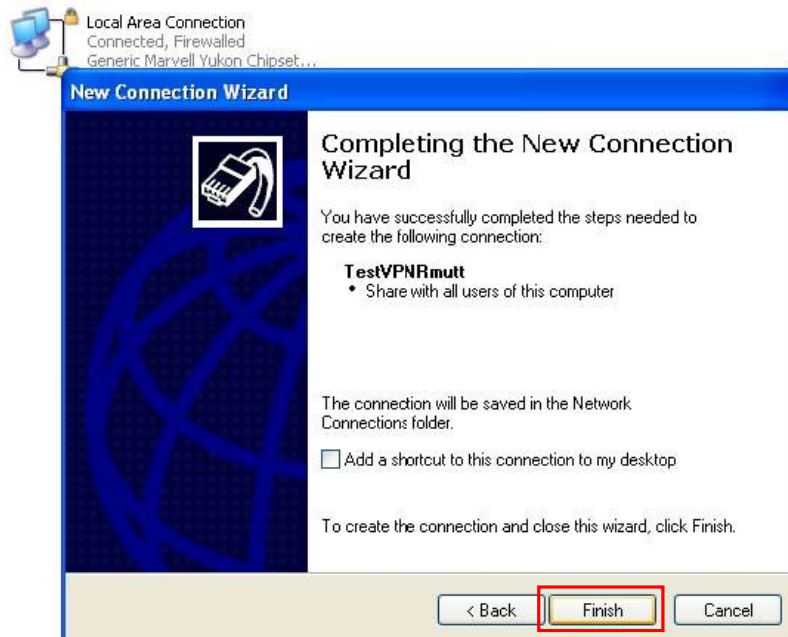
Local Area Connection
Connected, Firewalled
Generic Marvell Yukon Chipset...

New Connection Wizard

Completing the New Connection Wizard

You have successfully completed the steps needed to create the following connection:

TestVPNRmutt
• Share with all users of this computer

The connection will be saved in the Network Connections folder.

Add a shortcut to this connection to my desktop

To create the connection and close this wizard, click Finish.

< Back
Finish
Cancel